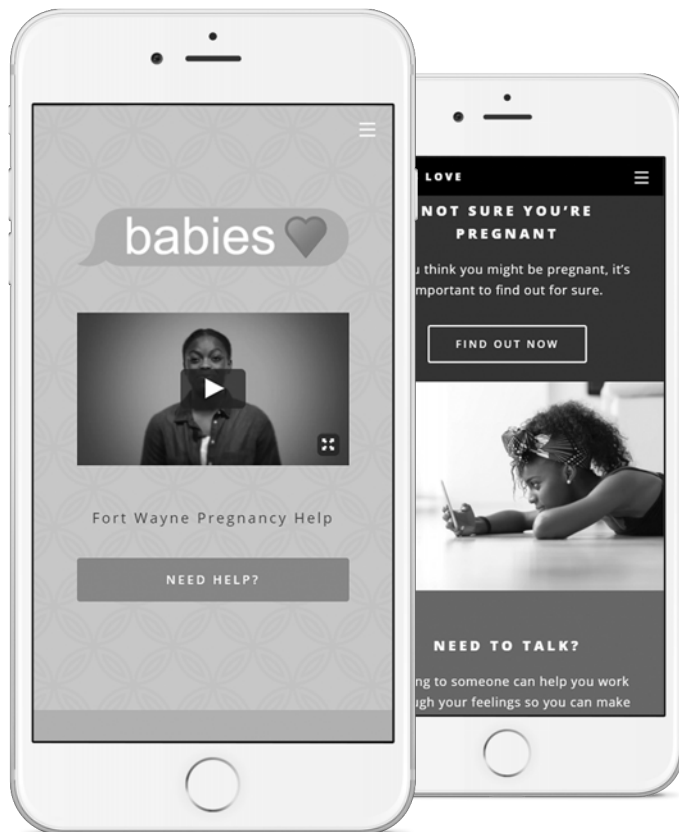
babies

Fort Wayne Pregnancy Help

NEED HELP?

LOVE

NOT SURE YOU'RE PREGNANT

u think you might be pregnant, it's mportant to find out for sure.

FIND OUT NOW

NEED TO TALK?

ng to someone can help you work ugh your feelings so you can make